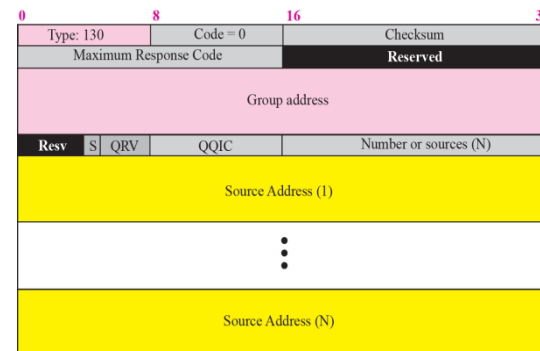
0 8 16 3

| Type: 130 | Code = 0 | Checksum |
|---|---|---|
| Maximum Response Code | | Reserved |

Group address

| Resv | S | QRV | QQIC | Number or sources (N) |
|---|---|---|---|---|

Source Address (1)

⋮

Source Address (N)